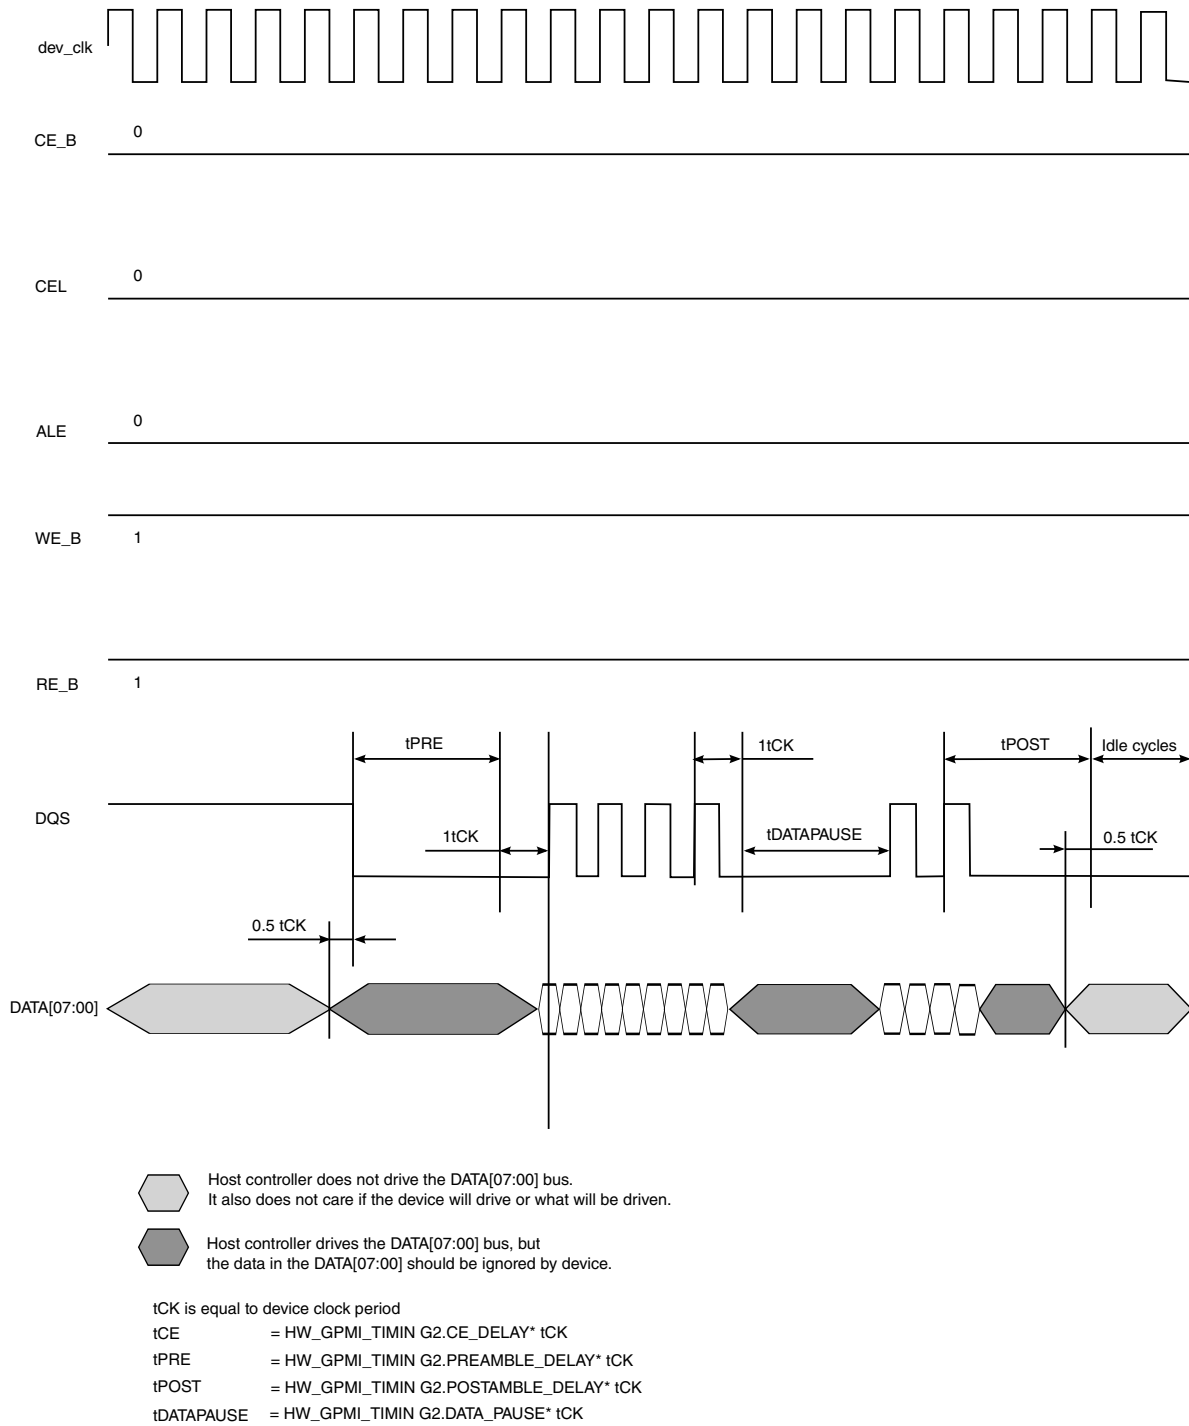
dev_clk

CE_B 0

CEL 0

ALE 0

WE_B 1

RE_B 1

tPRE

1tCK

tPOST

Idle cycles

DQS

1tCK

tDATAPAUSE

0.5 tCK

0.5 tCK

DATA[07:00]

Host controller does not drive the DATA[07:00] bus.
It also does not care if the device will drive or what will be driven.

Host controller drives the DATA[07:00] bus, but
the data in the DATA[07:00] should be ignored by device.

tCK is equal to device clock period
tCE = HW_GPMI_TIMIN G2.CE_DELAY* tCK
tPRE = HW_GPMI_TIMIN G2.PREAMBLE_DELAY* tCK
tPOST = HW_GPMI_TIMIN G2.POSTAMBLE_DELAY* tCK
tDATAPAUSE = HW_GPMI_TIMIN G2.DATA_PAUSE* tCK